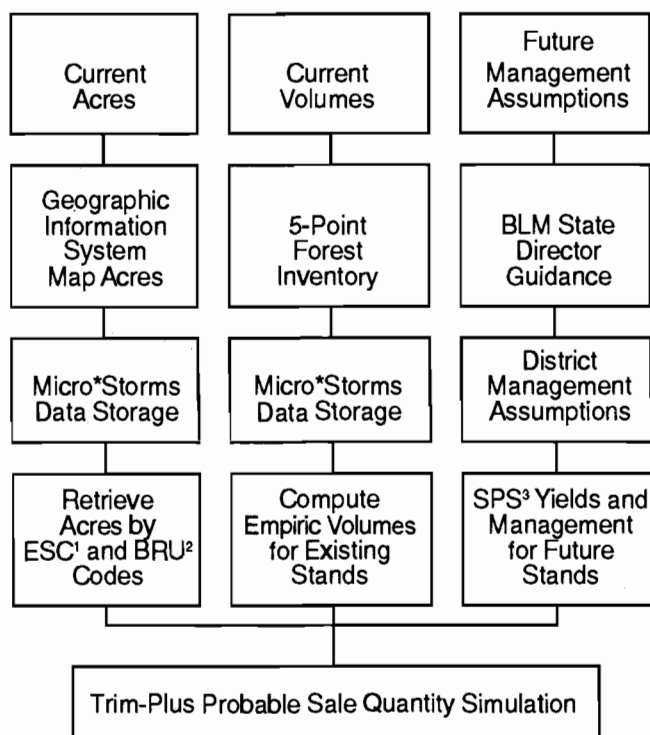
Current Acres

Current Volumes

Future Management Assumptions

Geographic Information System Map Acres

5-Point Forest Inventory

BLM State Director Guidance

Micro*Storms Data Storage

Micro*Storms Data Storage

District Management Assumptions

Retrieve Acres by ESC$^1$ and BRU$^2$ Codes

Compute Empiric Volumes for Existing Stands

SPS$^3$ Yields and Management for Future Stands

Trim-Plus Probable Sale Quantity Simulation